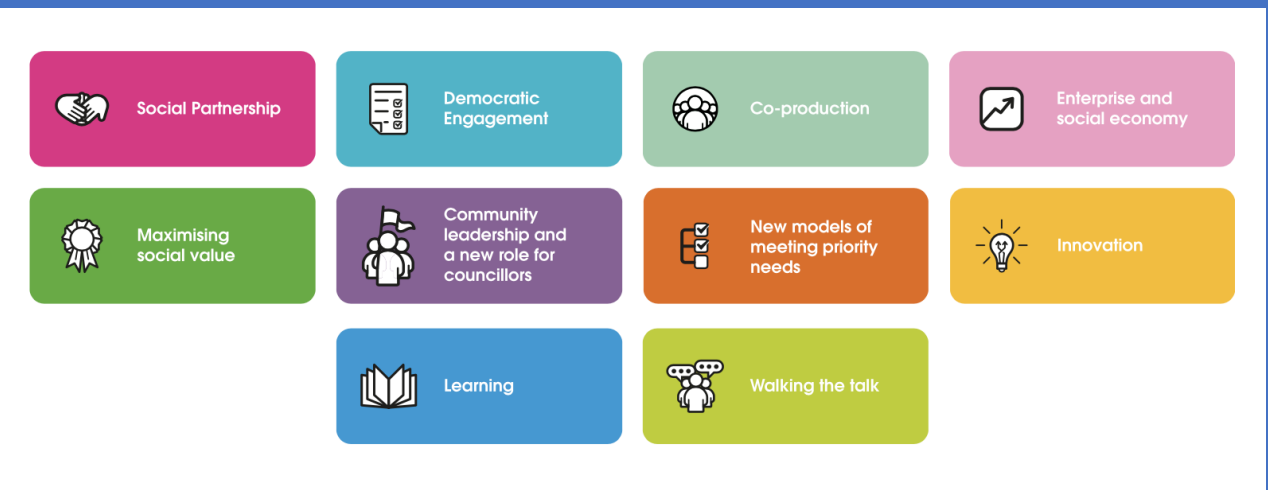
Social Partnership

Democratic Engagement

Co-production

Enterprise and social economy

Maximising social value

Community leadership and a new role for councillors

New models of meeting priority needs

Innovation

Learning

Walking the talk